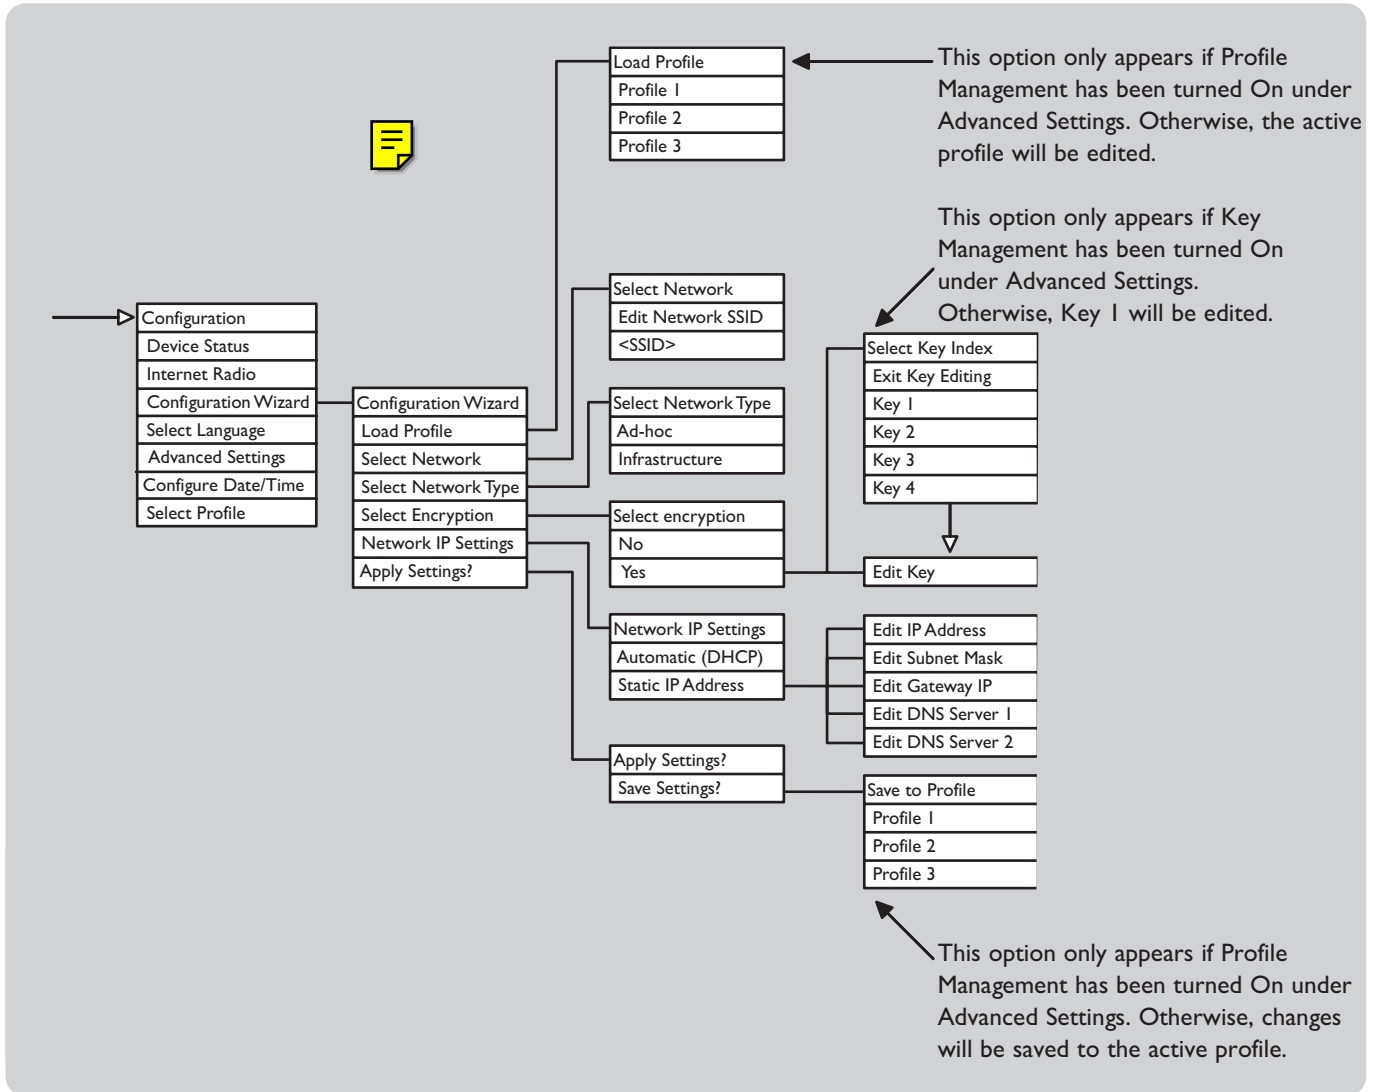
Load Profile
Profile 1
Profile 2
Profile 3

This option only appears if Profile Management has been turned On under Advanced Settings. Otherwise, the active profile will be edited.

This option only appears if Key Management has been turned On under Advanced Settings. Otherwise, Key 1 will be edited.

Configuration
Device Status
Internet Radio
Configuration Wizard
Select Language
Advanced Settings
Configure Date/Time
Select Profile

Configuration Wizard
Load Profile
Select Network
Select Network Type
Select Encryption
Network IP Settings
Apply Settings?

Select Network
Edit Network SSID
<SSID>

Select Network Type
Ad-hoc
Infrastructure

Select encryption
No
Yes

Select Key Index
Exit Key Editing
Key 1
Key 2
Key 3
Key 4

Edit Key

Network IP Settings
Automatic (DHCP)
Static IP Address

Edit IP Address
Edit Subnet Mask
Edit Gateway IP
Edit DNS Server 1
Edit DNS Server 2

Apply Settings?
Save Settings?

Save to Profile
Profile 1
Profile 2
Profile 3

This option only appears if Profile Management has been turned On under Advanced Settings. Otherwise, changes will be saved to the active profile.